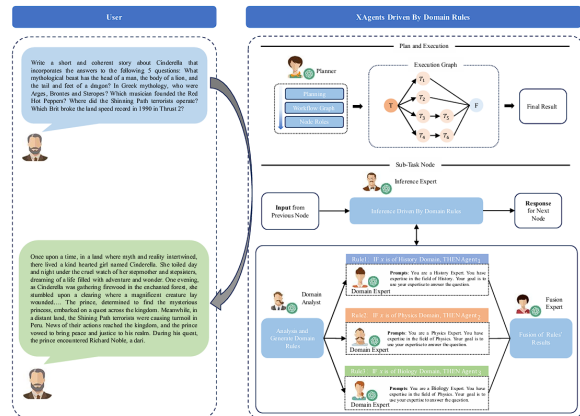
User

Write a short and coherent story about Cinderella that incorporates the answers to the following 5 questions: What mythological beast has the head of a man, the body of a lion, and the tail and feet of a dragon? In Greek mythology, who were Arges, Brontes and Steropes? Which musician founded the Red Hot Peppers? Where did the Shining Path terrorist operate? Which Brit broke the land speed record in 1990 in Thrust 2?

Once upon a time, in a land where myth and reality intertwined, there lived a kind hearted girl named Cinderella. She toiled day and night under the cruel watch of her stepmother and stepsisters, dreaming of a life filled with adventure and wonder. One evening, as Cinderella was gathering firewood in the enchanted forest, she stumbled upon a clearing where a magnificent creature lay wounded.... The prince, determined to find the mysterious princess, embarked on a quest across the kingdom. Meanwhile, in a distant land, the Shining Path terrorists were causing turmoil in Peru. News of their actions reached the kingdom, and the prince vowed to bring peace and justice to his realm. During his quest, the prince encountered Richard Noble, a dari.

XAgents Driven By Domain Rules

Plan and Execution

Planner

Planning

Workflow Graph

Node Rules

Execution Graph

T

$T_1$

$T_2$

$T_3$

$T_4$

$T_5$

$T_6$

F

Final Result

Sub-Task Node

Inference Expert

Input from Previous Node

Inference Driven By Domain Rules

Response for Next Node

Domain Analyst

Analysis and Generate Domain Rules

Rule1: IF x is of History Domain, THEN Agent$_1$

Prompt: You are a History Expert. You have expertise in the field of History. Your goal is to use your expertise to answer the question.

Domain Expert

Rule2: IF x is of Physics Domain, THEN Agent$_2$

Prompt: You are a Physics Expert. You have expertise in the field of Physics. Your goal is to use your expertise to answer the question.

Domain Expert

Rule3: IF x is of Biology Domain, THEN Agent$_3$

Prompt: You are a Biology Expert. You have expertise in the field of Physics. Your goal is to use your expertise to answer the question.

Domain Expert

Fusion Expert

Fusion of Rules' Results